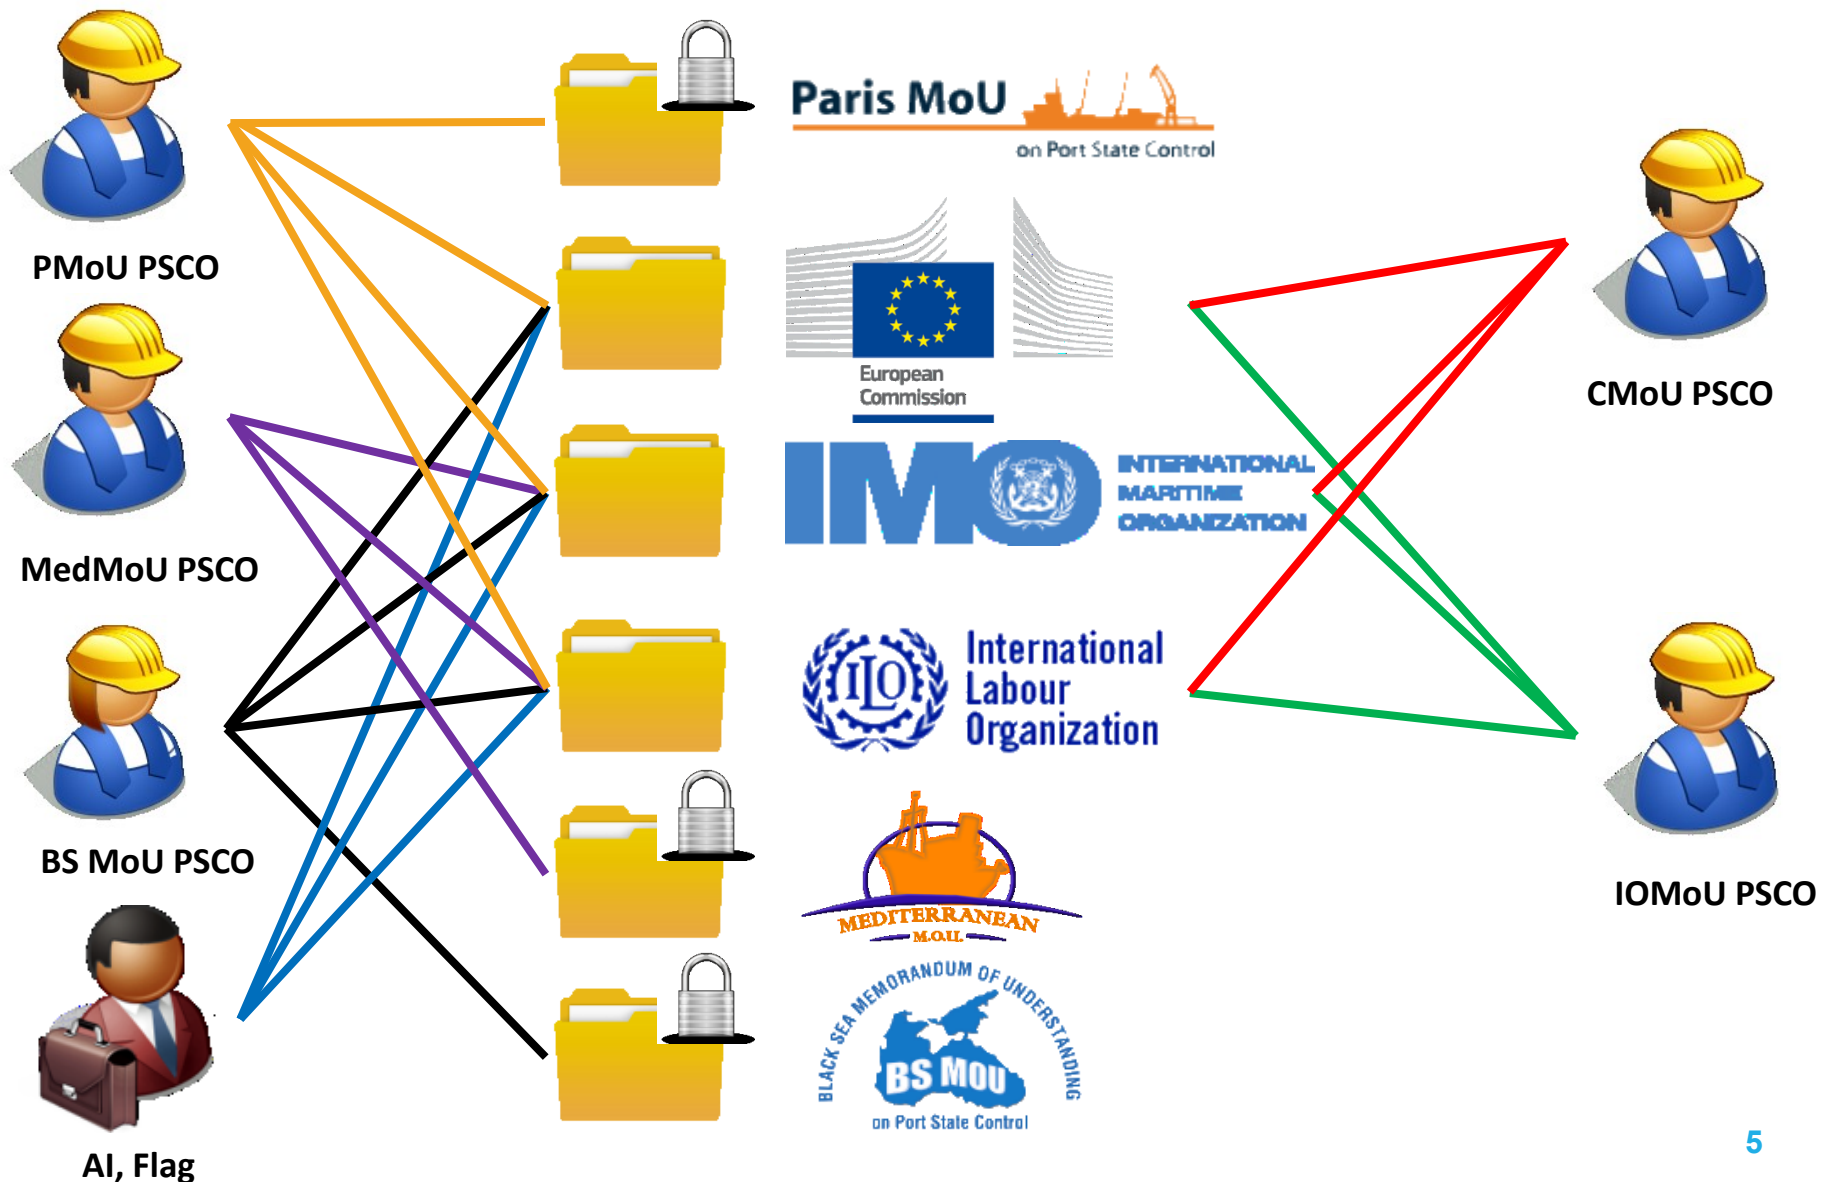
PMoU PSCO

MedMoU PSCO

BS MoU PSCO

AI, Flag

Paris MoU
on Port State Control

European Commission

IMO
INTERNATIONAL MARITIME ORGANIZATION

ILO
International Labour Organization

MEDITERRANEAN M.O.U.

BLACK SEA MEMORANDUM OF UNDERSTANDING
BS MOU
on Port State Control

CMoU PSCO

IOMoU PSCO

5